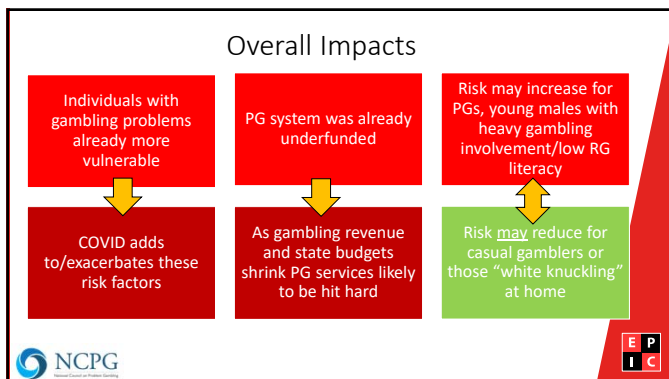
Overall Impacts

Individuals with gambling problems already more vulnerable

COVID adds to/exacerbates these risk factors

PG system was already underfunded

As gambling revenue and state budgets shrink PG services likely to be hit hard

Risk may increase for PGs, young males with heavy gambling involvement/low RG literacy

Risk may reduce for casual gamblers or those "white knuckling" at home

NCPG
National Council on Problem Gambling

E P I C